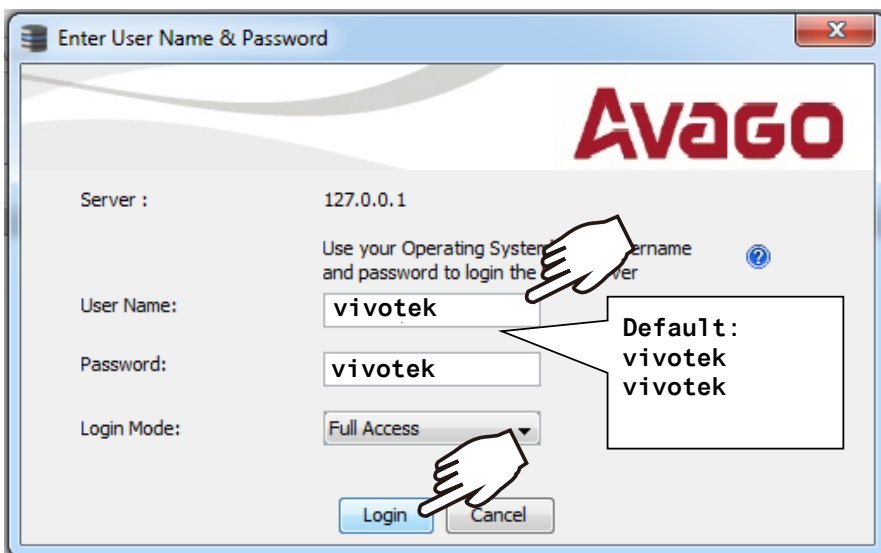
Enter User Name & Password

AVAGO

Server : 127.0.0.1

Use your Operating System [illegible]ername and password to login the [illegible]ver

User Name: vivotek

Password: vivotek

Login Mode: Full Access

Default:
vivotek
vivotek

Login Cancel